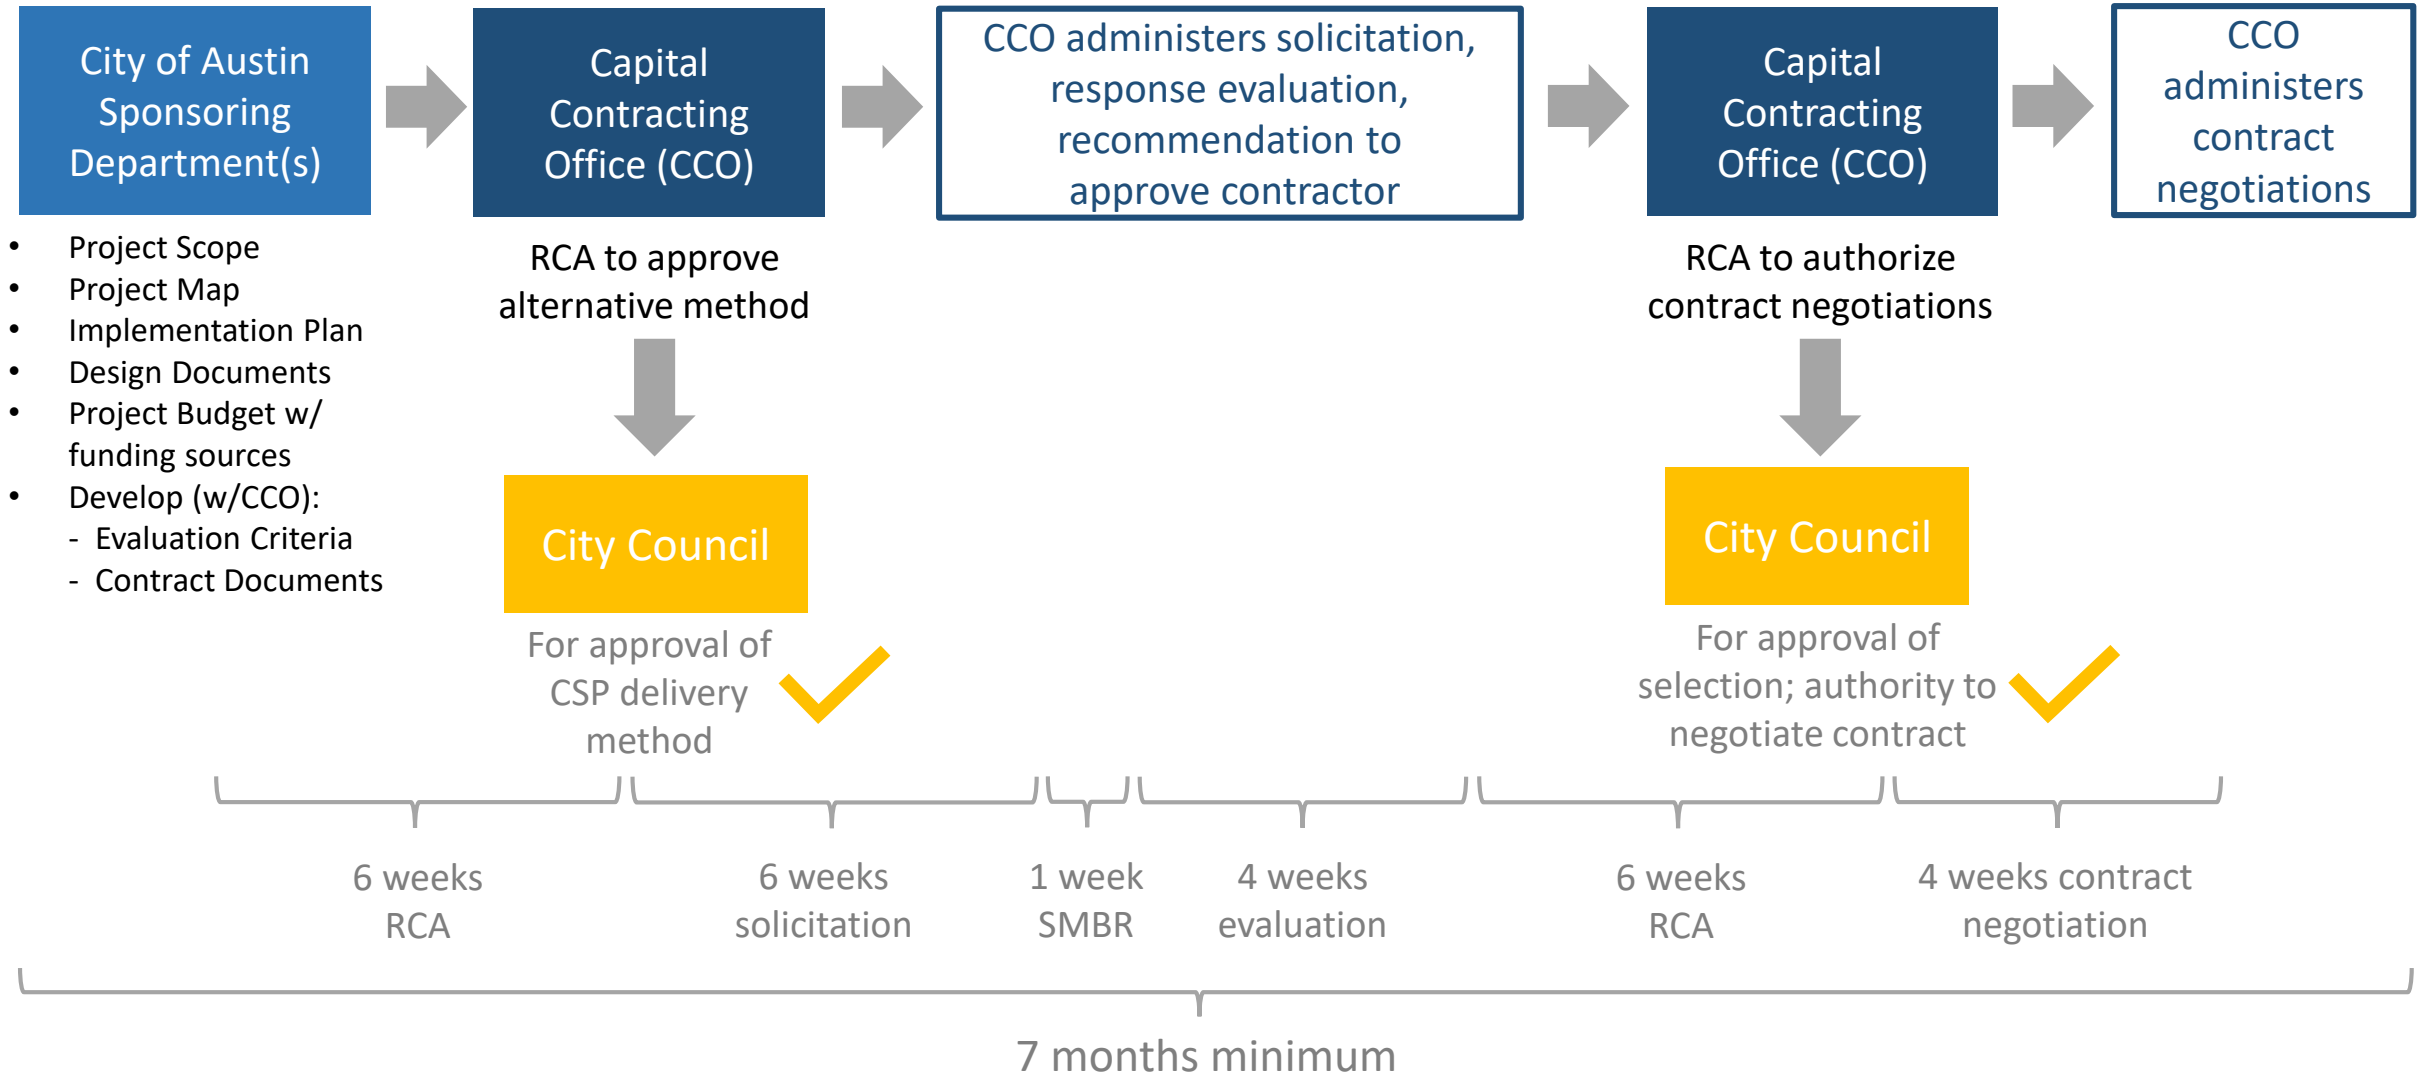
City of Austin Sponsoring Department(s)

- Project Scope
- Project Map
- Implementation Plan
- Design Documents
- Project Budget w/ funding sources
- Develop (w/CCO):
  - Evaluation Criteria
  - Contract Documents

Capital Contracting Office (CCO)

RCA to approve alternative method

City Council

For approval of CSP delivery method

CCO administers solicitation, response evaluation, recommendation to approve contractor

Capital Contracting Office (CCO)

RCA to authorize contract negotiations

City Council

For approval of selection; authority to negotiate contract

CCO administers contract negotiations

6 weeks RCA

6 weeks solicitation

1 week SMBR

4 weeks evaluation

6 weeks RCA

4 weeks contract negotiation

7 months minimum